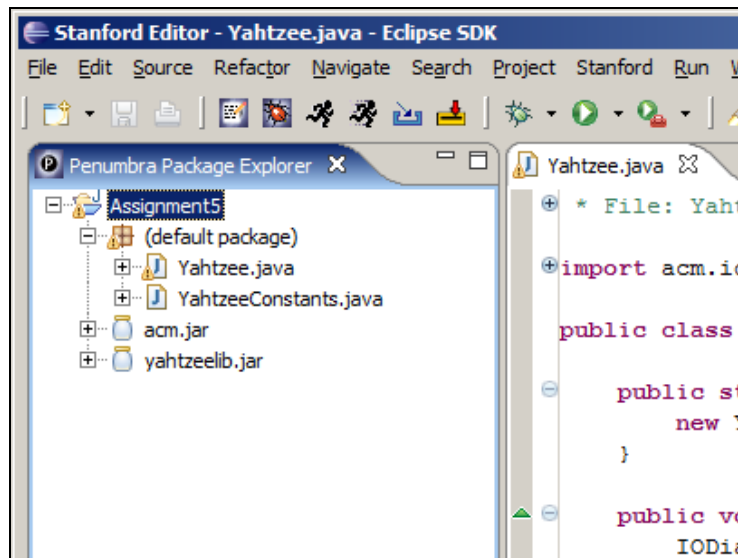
Stanford Editor - Yahtzee.java - Eclipse SDK

File Edit Source Refactor Navigate Search Project Stanford Run W

Penumbra Package Explorer

Assignment5
(default package)
Yahtzee.java
YahtzeeConstants.java
acm.jar
yahtzeelib.jar

Yahtzee.java

* File: Yaht

import acm.i

public class

public st
new Y
}

public vo
IODia